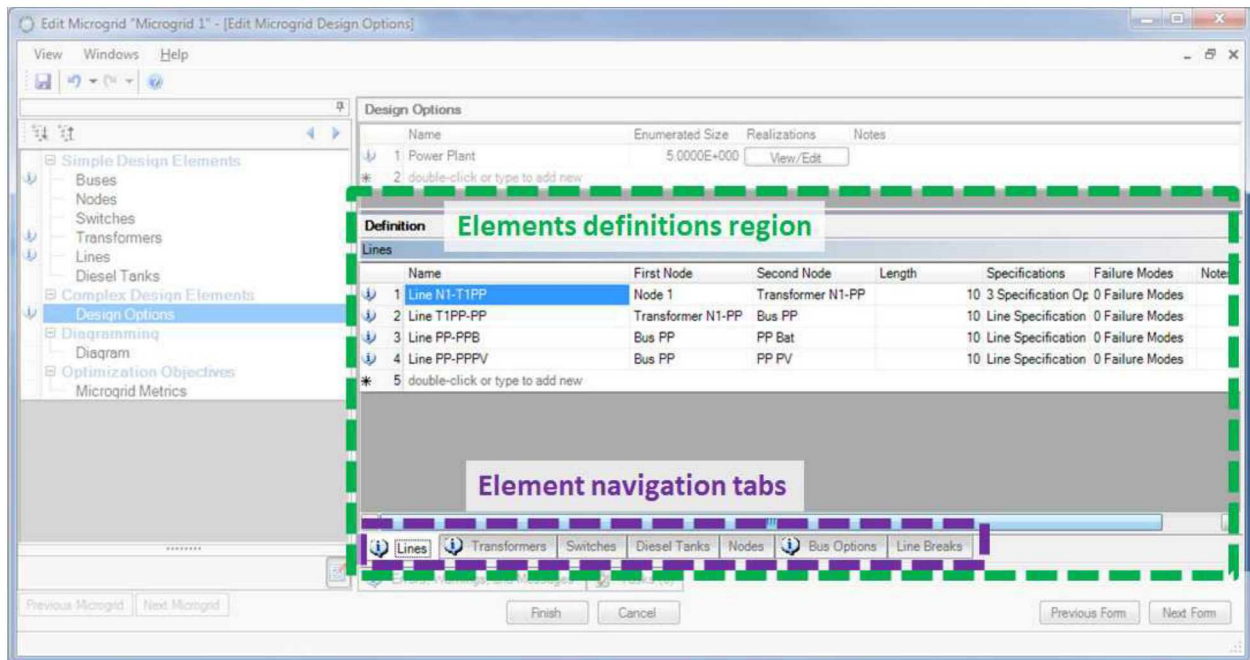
Edit Microgrid "Microgrid 1" - [Edit Microgrid Design Options]

View Windows Help

Simple Design Elements
Buses
Nodes
Switches
Transformers
Lines
Diesel Tanks
Complex Design Elements
Design Options
Diagramming
Diagram
Optimization Objectives
Microgrid Metrics

Design Options

| | Name | Enumerated Size | Realizations | Notes |
|---|---|---|---|---|
| 1 | Power Plant | 5.0000E+000 | View/Edit | |
| 2 | double-click or type to add new | | | |

Definition

Elements definitions region

Lines

| | Name | First Node | Second Node | Length | Specifications | Failure Modes | Notes |
|---|---|---|---|---|---|---|---|
| 1 | Line N1-T1PP | Node 1 | Transformer N1-PP | 10 | 3 Specification Op | 0 Failure Modes | |
| 2 | Line T1PP-PP | Transformer N1-PP | Bus PP | 10 | Line Specification | 0 Failure Modes | |
| 3 | Line PP-PPB | Bus PP | PP Bat | 10 | Line Specification | 0 Failure Modes | |
| 4 | Line PP-PPPV | Bus PP | PP PV | 10 | Line Specification | 0 Failure Modes | |
| 5 | double-click or type to add new | | | | | | |

Element navigation tabs

Lines | Transformers | Switches | Diesel Tanks | Nodes | Bus Options | Line Breaks

Previous Microgrid | Next Microgrid

Finish | Cancel | Previous Form | Next Form